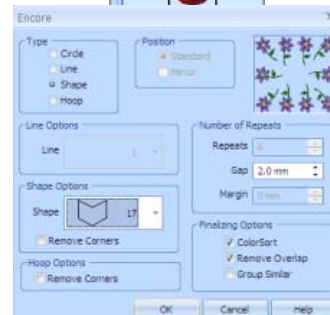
Encore

Type
Circle
Line
Shape
Hoop

Position
Standard
Mirror

Line Options
Line
1

Number of Repeats
Repeats 6
Gap 2.0 mm
Margin 0 mm

Shape Options
Shape
LT
Remove Corners

Finalizing Options
ColorSort
Remove Overlap
Group Similar

Hoop Options
Remove Corners

OK
Cancel
Help